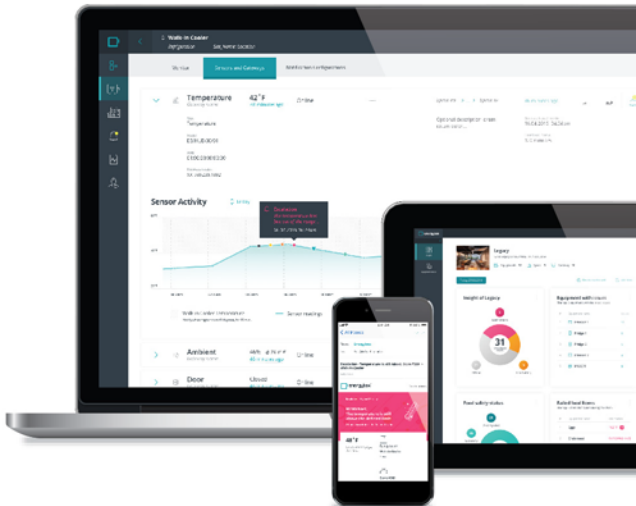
Walk-in Cooler

Refrigerator

Sensors and Gateways

Temperature

42°F

Online

Temperature

Sensor Activity

Ambient

Door

Closed

Online

Legacy

Health of Legacy

31

Equipment with issues

Food safety status

Related food items

42°F